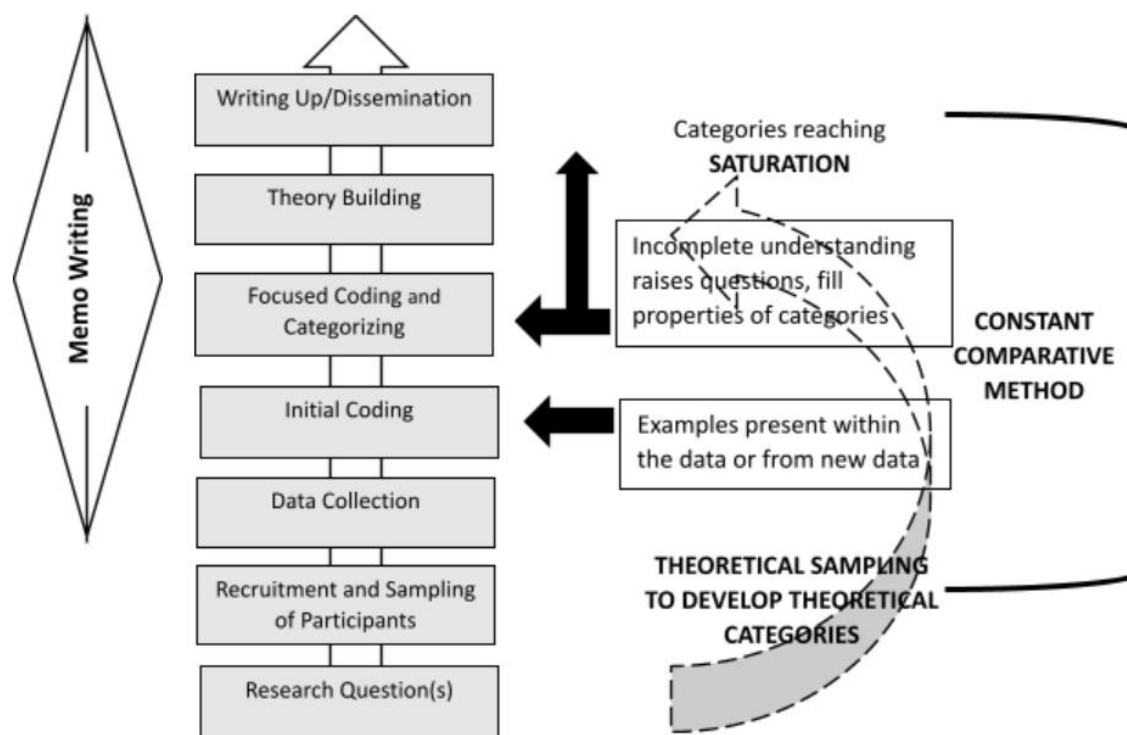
Memo Writing

Writing Up/Dissemination

Theory Building

Focused Coding and Categorizing

Initial Coding

Data Collection

Recruitment and Sampling of Participants

Research Question(s)

Categories reaching SATURATION

Incomplete understanding raises questions, fill properties of categories

Examples present within the data or from new data

CONSTANT COMPARATIVE METHOD

THEORETICAL SAMPLING TO DEVELOP THEORETICAL CATEGORIES